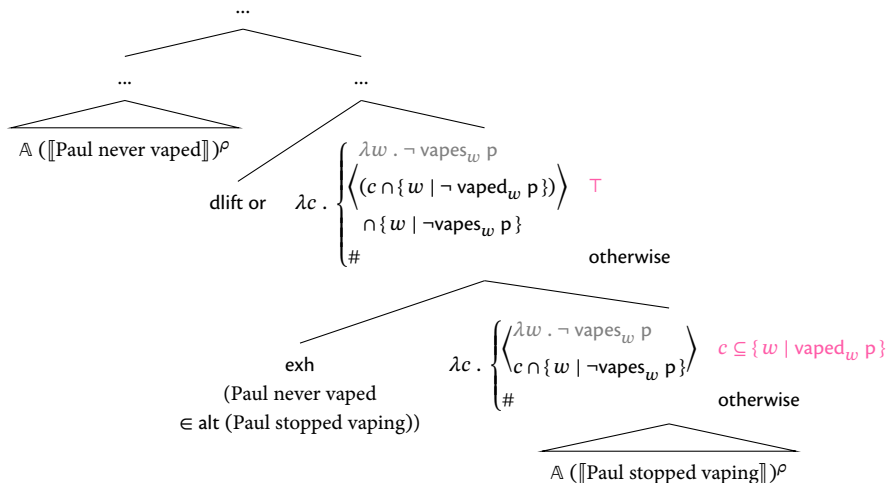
...

...

...

$\mathbb{A}$ ($[\![$Paul never vaped$]\!]$)$^{\rho}$

dlift or $\lambda c$ . $\begin{cases} \left\langle \begin{array}{l} \lambda w . \neg \text{vapes}_w \text{ p} \\ (c \cap \{ w \mid \neg \text{vaped}_w \text{ p} \}) \\ \cap \{ w \mid \neg \text{vapes}_w \text{ p} \} \end{array} \right\rangle & \top \\ \# & \text{otherwise} \end{cases}$

exh (Paul never vaped $\in$ alt (Paul stopped vaping))

$\lambda c$ . $\begin{cases} \left\langle \begin{array}{l} \lambda w . \neg \text{vapes}_w \text{ p} \\ c \cap \{ w \mid \neg \text{vapes}_w \text{ p} \} \end{array} \right\rangle & c \subseteq \{ w \mid \text{vaped}_w \text{ p} \} \\ \# & \text{otherwise} \end{cases}$

$\mathbb{A}$ ($[\![$Paul stopped vaping$]\!]$)$^{\rho}$